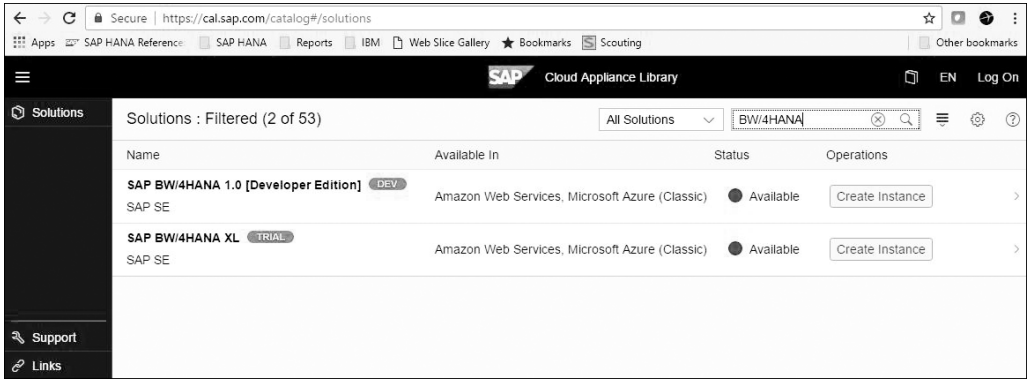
Secure | https://cal.sap.com/catalog#/solutions

Apps SAP HANA Reference SAP HANA Reports IBM Web Slice Gallery Bookmarks Scouting Other bookmarks

SAP Cloud Appliance Library EN Log On

Solutions

Solutions : Filtered (2 of 53)

All Solutions

BW/4HANA

| Name | Available In | Status | Operations |
|---|---|---|---|
| SAP BW/4HANA 1.0 [Developer Edition] DEV SAP SE | Amazon Web Services, Microsoft Azure (Classic) | Available | Create Instance |
| SAP BW/4HANA XL TRIAL SAP SE | Amazon Web Services, Microsoft Azure (Classic) | Available | Create Instance |

Support

Links